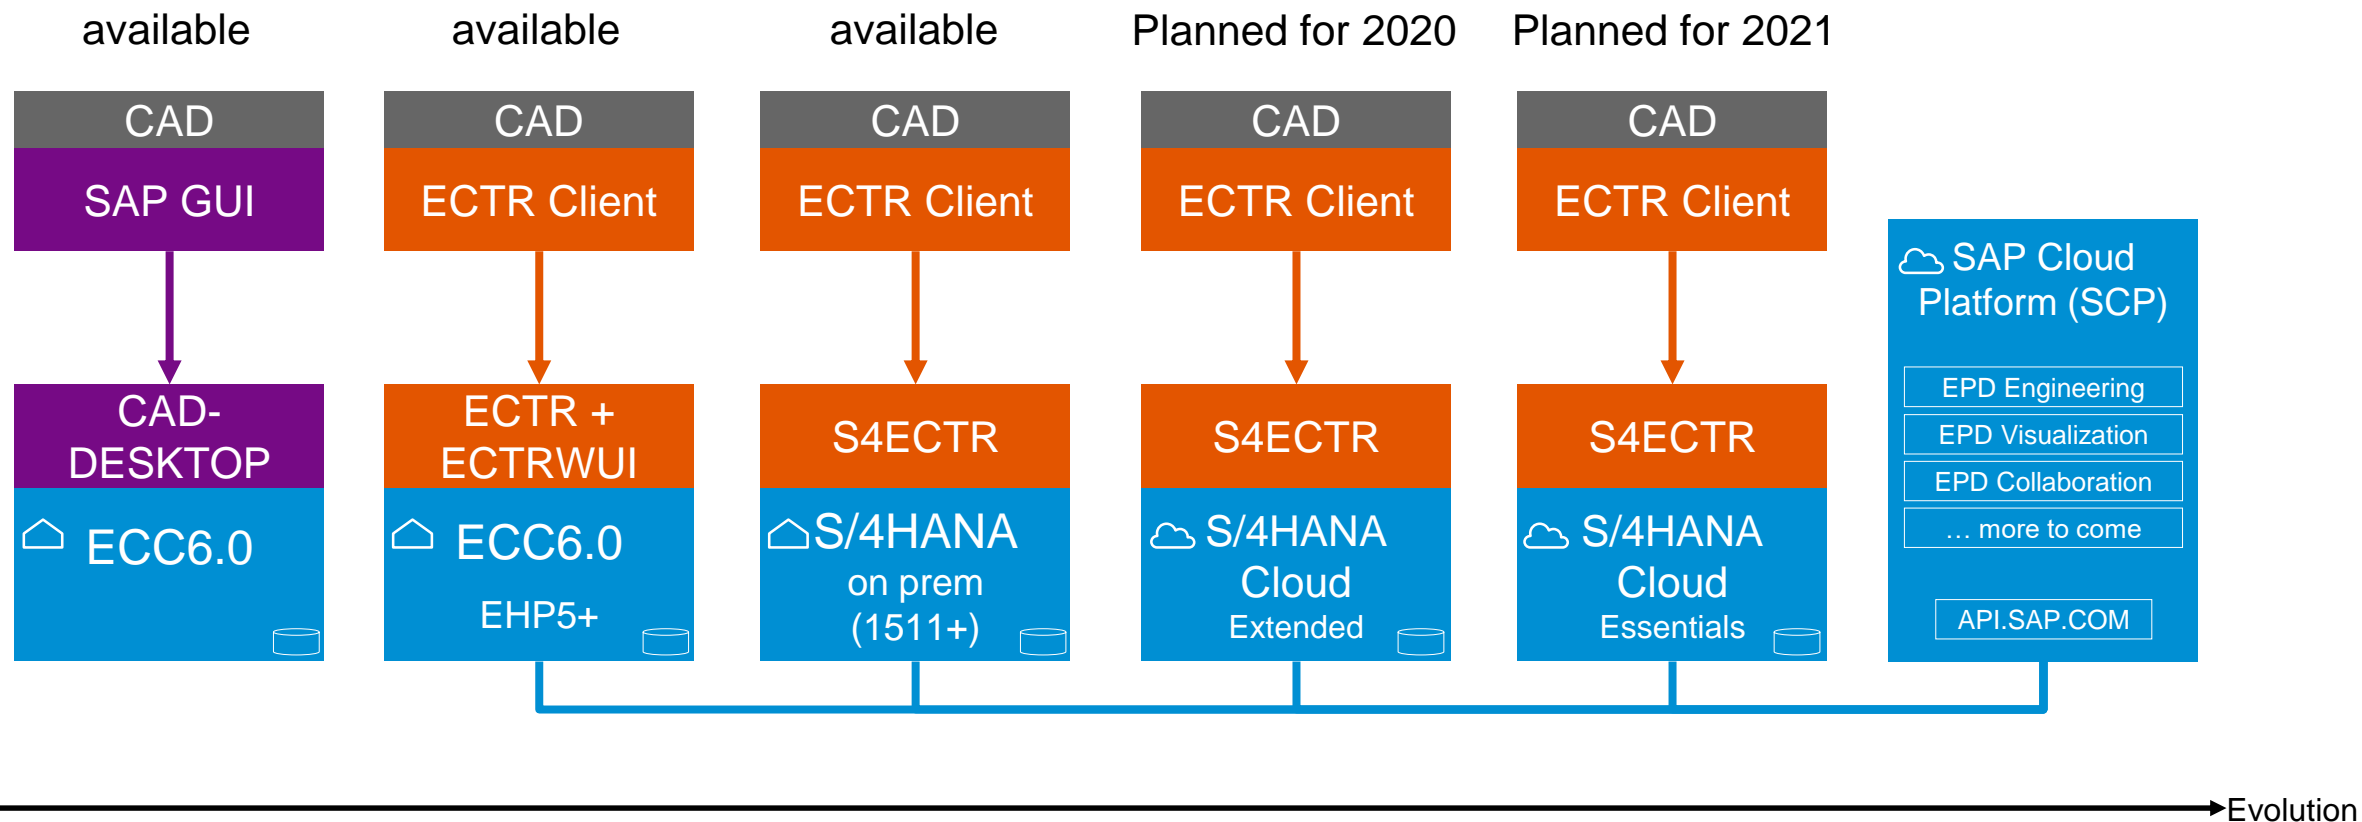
available

CAD

SAP GUI

CAD-DESKTOP

ECC6.0

available

CAD

ECTR Client

ECTR + ECTRWUI

ECC6.0

EHP5+

available

CAD

ECTR Client

S4ECTR

S/4HANA on prem (1511+)

Planned for 2020

CAD

ECTR Client

S4ECTR

S/4HANA Cloud Extended

Planned for 2021

CAD

ECTR Client

S4ECTR

S/4HANA Cloud Essentials

SAP Cloud Platform (SCP)

EPD Engineering

EPD Visualization

EPD Collaboration

… more to come

API.SAP.COM

Evolution